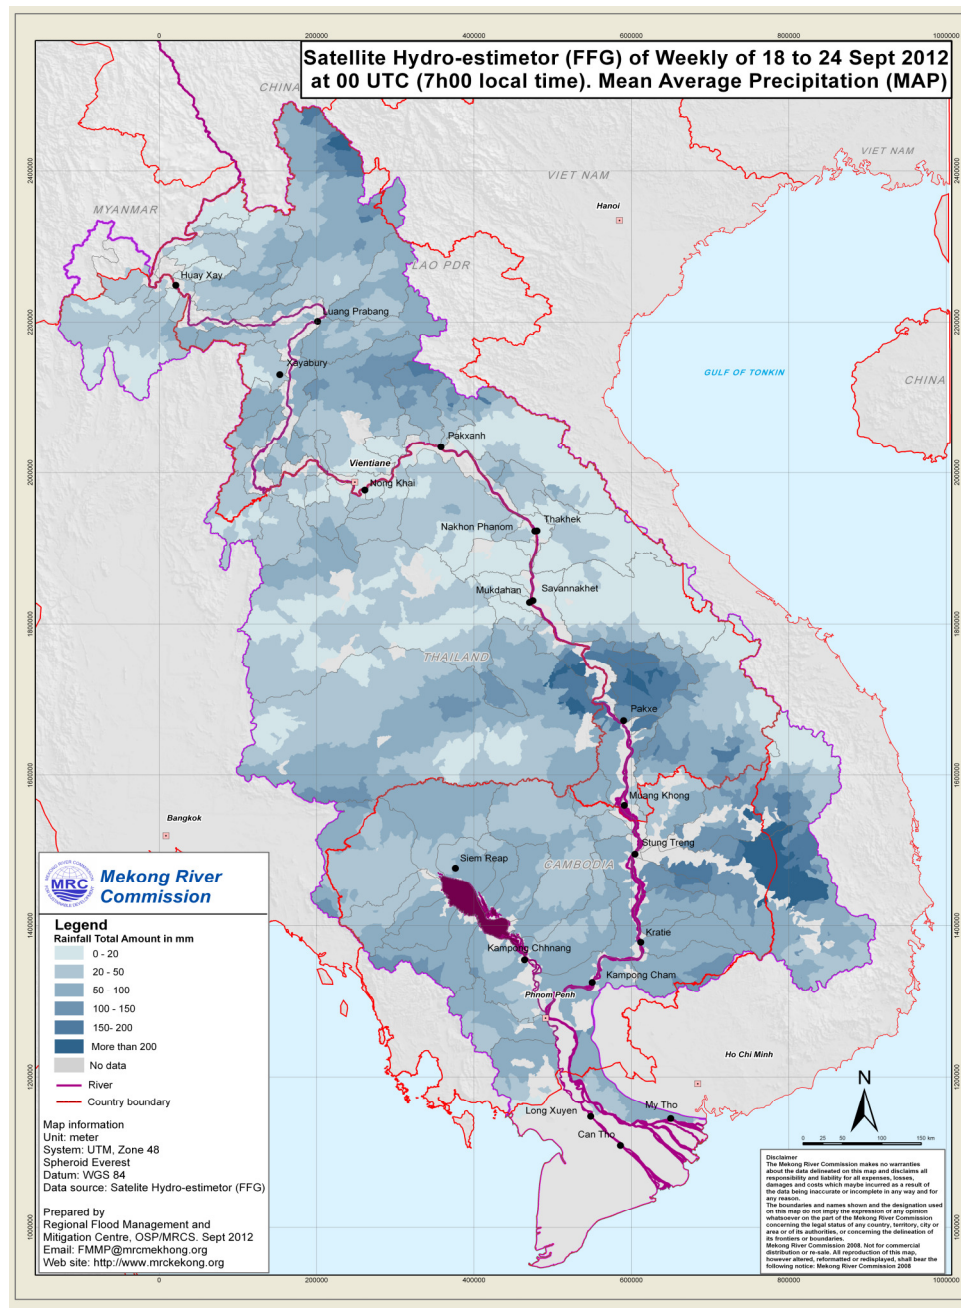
Satellite Hydro-estimetor (FFG) of Weekly of 18 to 24 Sept 2012 at 00 UTC (7h00 local time). Mean Average Precipitation (MAP)

0
200000
400000
600000
800000
1000000

2400000
2200000
2000000
1800000
1600000
1400000
1200000
1000000

CHINA
MYANMAR
VIET NAM
VIET NAM
LAO PDR
Hanoi
GULF OF TONKIN
CHINA
Huay Xay
Luang Prabang
Xayabury
Pakxanh
Vientiane
Nong Khai
Nakhon Phanom
Thakhek
Mukdahan
Savannakhet
THAILAND
Pakxe
Muang Khong
Stung Treng
Bangkok
Siem Reap
CAMBODIA
Kratie
Kampong Chhnang
Kampong Cham
Phnom Penh
Ho Chi Minh
Long Xuyen
My Tho
Can Tho

Mekong River Commission

Legend
Rainfall Total Amount in mm
0 - 20
20 - 50
50 100
100 - 150
150- 200
More than 200
No data
River
Country boundary

Map information
Unit: meter
System: UTM, Zone 48
Spheroid Everest
Datum: WGS 84
Data source: Satelite Hydro-estimetor (FFG)

Prepared by
Regional Flood Management and Mitigation Centre, OSP/MRCS. Sept 2012
Email: FMMP@mrcmekhong.org
Web site: http://www.mrckekong.org

N
0 25 50 100 150 km

Disclaimer
The Mekong River Commission makes no warranties about the data delineated on this map and disclaims all responsibility and liability for all expenses, losses, damages and costs which maybe incurred as a result of the data being inaccurate or incomplete in any way and for any reason.
The boundaries and names shown and the designation used on this map do not imply the expression of any opinion whatsoever on the part of the Mekong River Commission concerning the legal status of any country, territory, city or area or of its authorities, or concerning the delineation of its frontiers or boundaries.
Mekong River Commission 2008. Not for commercial distribution or re-sale. All reproduction of this map, however altered, reformatted or redisplayed, shall bear the following notice: Mekong River Commission 2008